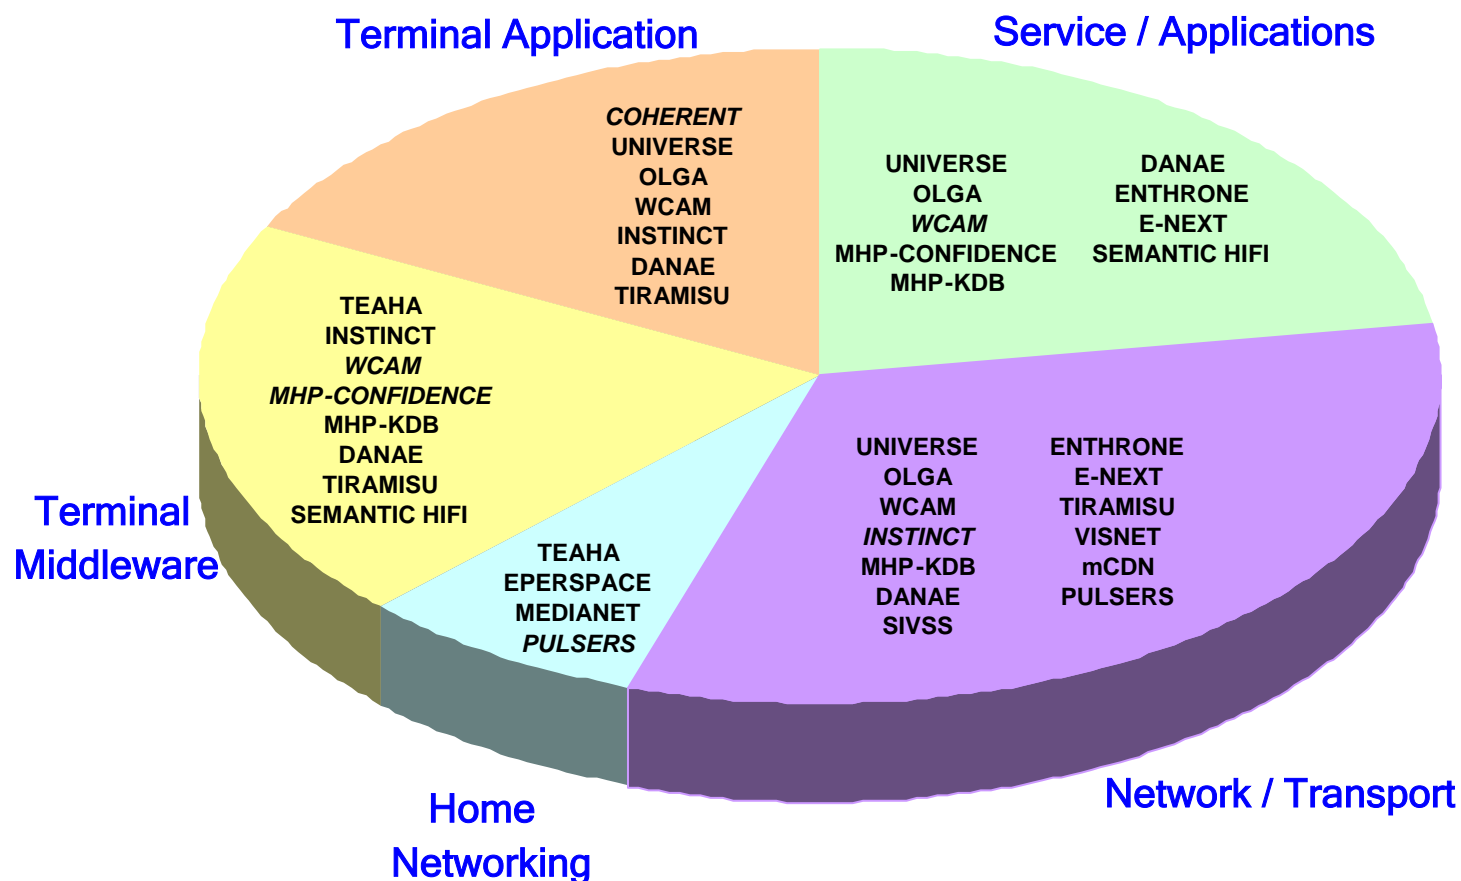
Terminal Application

COHERENT
UNIVERSE
OLGA
WCAM
INSTINCT
DANAE
TIRAMISU

Service / Applications

UNIVERSE
OLGA
WCAM
MHP-CONFIDENCE
MHP-KDB

DANAE
ENTHRONE
E-NEXT
SEMANTIC HIFI

Terminal Middleware

TEAHA
INSTINCT
WCAM
MHP-CONFIDENCE
MHP-KDB
DANAE
TIRAMISU
SEMANTIC HIFI

Home Networking

TEAHA
EPERSPACE
MEDIANET
PULSERS

Network / Transport

UNIVERSE
OLGA
WCAM
INSTINCT
MHP-KDB
DANAE
SIVSS

ENTHRONE
E-NEXT
TIRAMISU
VISNET
mCDN
PULSERS